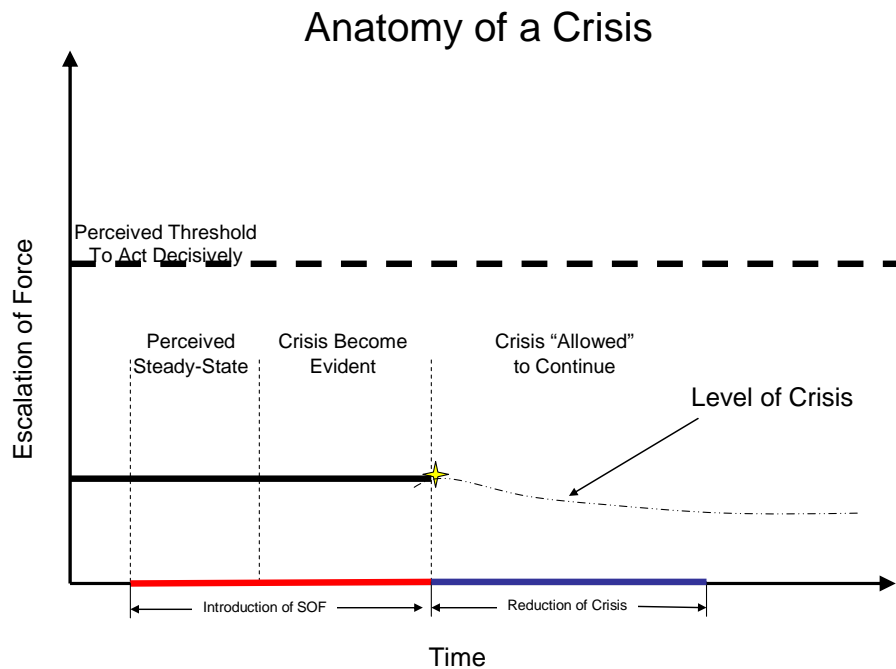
Anatomy of a Crisis

Escalation of Force

Perceived Threshold To Act Decisively

Perceived Steady-State

Crisis Become Evident

Crisis “Allowed” to Continue

Level of Crisis

Introduction of SOF

Reduction of Crisis

Time